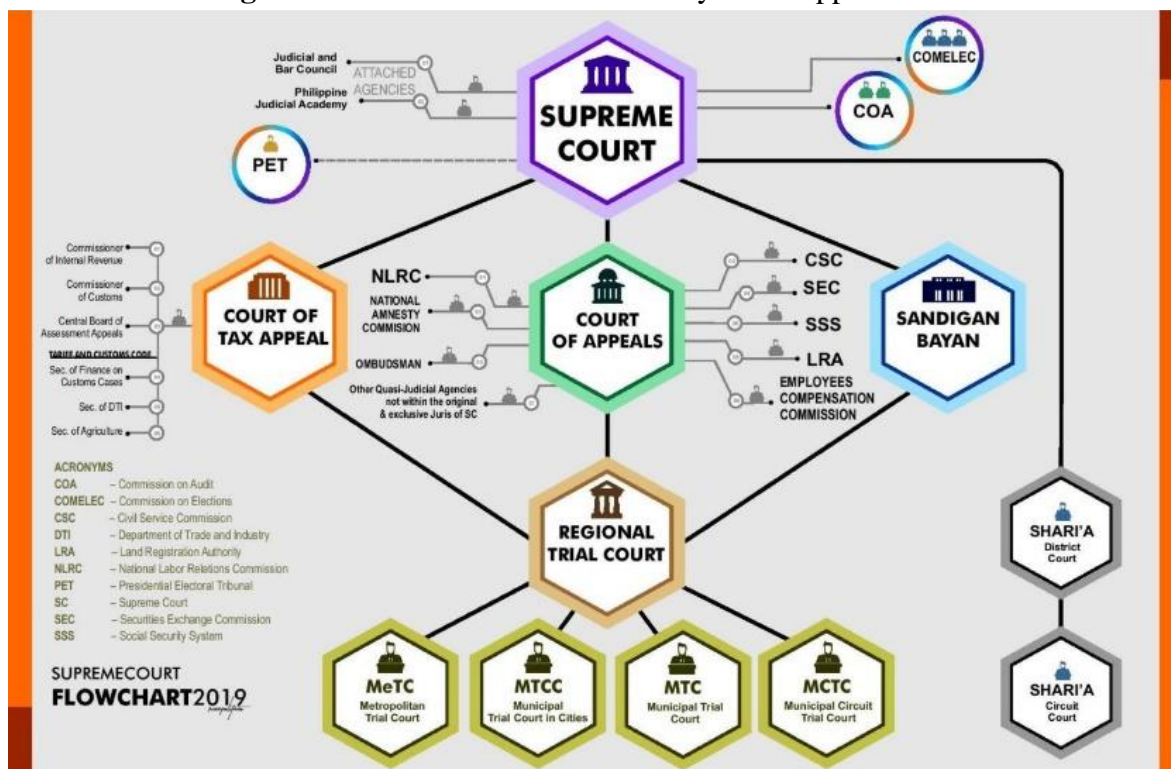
SUPREME COURT

Judicial and Bar Council

Philippine Judicial Academy

ATTACHED AGENCIES

COMELEC

COA

PET

Commissioner of Internal Revenue

Commissioner of Customs

Central Board of Assessment Appeals

TARIFF AND CUSTOMS CODE

Sec. of Finance on Customs Cases

Sec. of DTI

Sec. of Agriculture

COURT OF TAX APPEAL

NLRC

NATIONAL AMNESTY COMMISION

OMBUDSMAN

Other Quasi-Judicial Agencies not within the original & exclusive Juris of SC

COURT OF APPEALS

CSC

SEC

SSS

LRA

EMPLOYEES COMPENSATION COMMISSION

SANDIGAN BAYAN

ACRONYMS

COA – Commission on Audit
COMELEC – Commission on Elections
CSC – Civil Service Commission
DTI – Department of Trade and Industry
LRA – Land Registration Authority
NLRC – National Labor Relations Commission
PET – Presidential Electoral Tribunal
SC – Supreme Court
SEC – Securities Exchange Commission
SSS – Social Security System

REGIONAL TRIAL COURT

SHARI'A District Court

SHARI'A Circuit Court

SUPREMECOURT FLOWCHART2019

MeTC Metropolitan Trial Court

MTCC Municipal Trial Court in Cities

MTC Municipal Trial Court

MCTC Municipal Circuit Trial Court